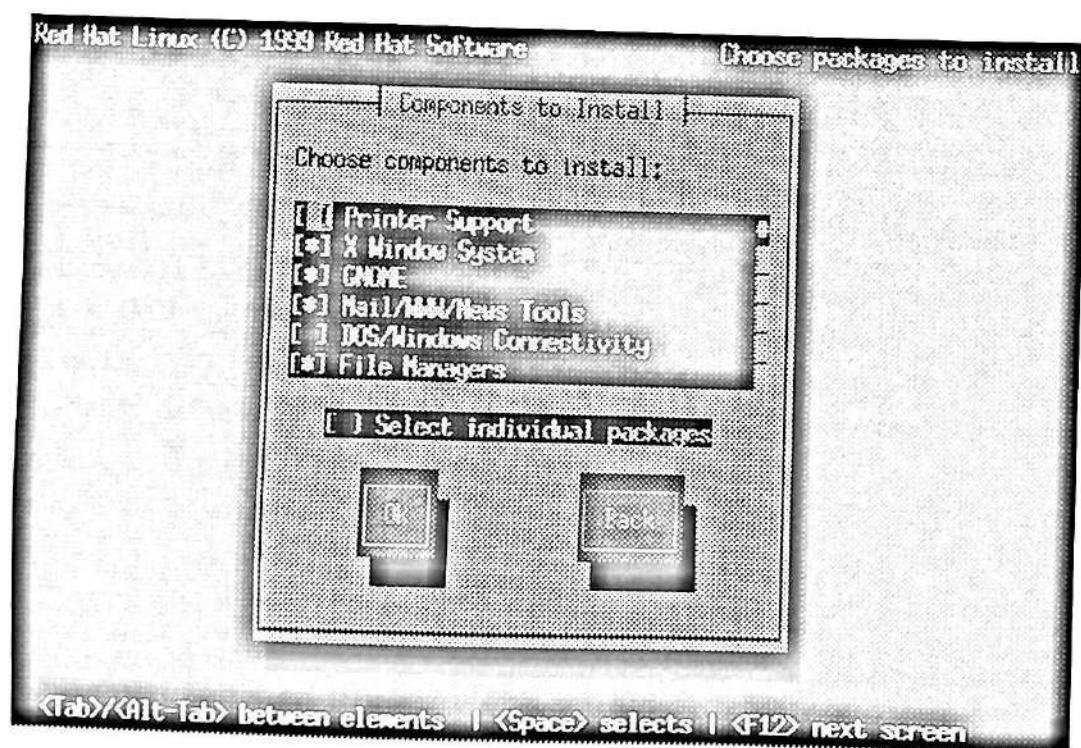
Red Hat Linux (C) 1999 Red Hat Software

Choose packages to install

Components to Install

Choose components to install:

[ ] Printer Support
[*] X Window System
[*] GNOME
[*] Mail/WWW/News Tools
[ ] DOS/Windows Connectivity
[*] File Managers

[ ] Select individual packages

Ok

Back

<Tab>/<Alt-Tab> between elements | <Space> selects | <F12> next screen